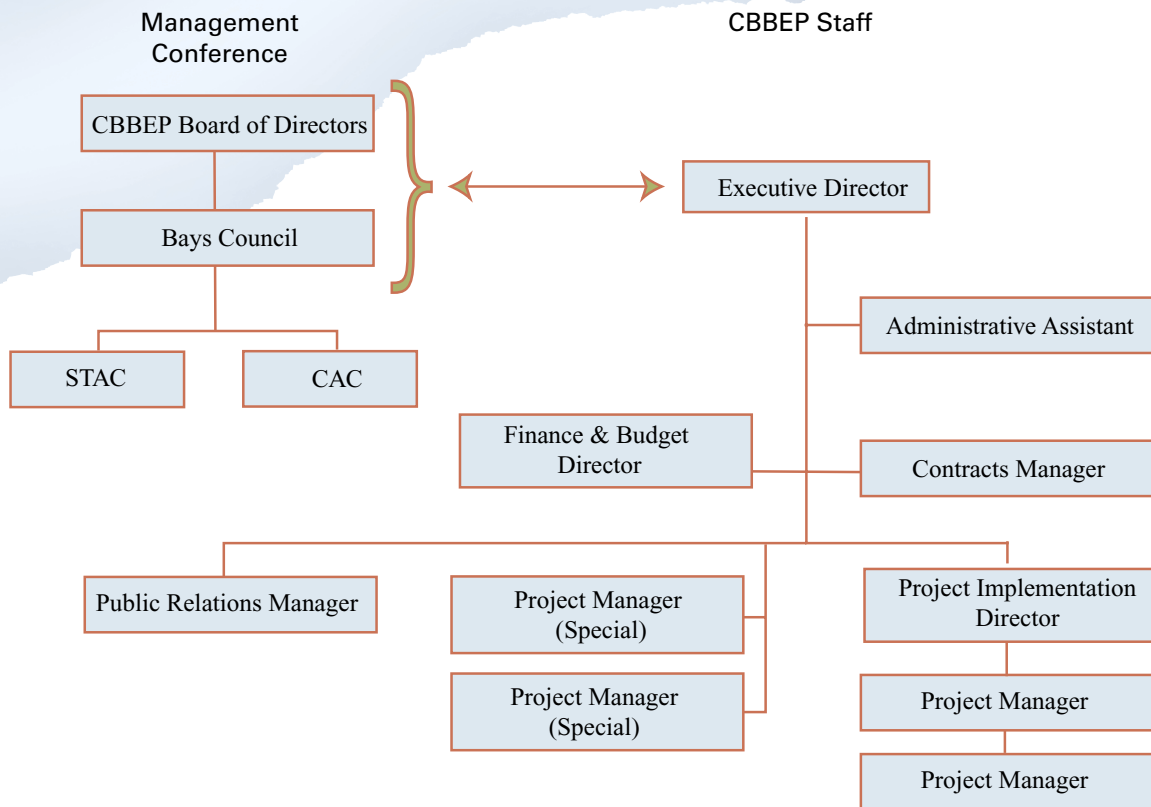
Management Conference

CBBEP Staff

CBBEP Board of Directors

Bays Council

STAC

CAC

Executive Director

Administrative Assistant

Finance & Budget Director

Contracts Manager

Public Relations Manager

Project Manager (Special)

Project Manager (Special)

Project Implementation Director

Project Manager

Project Manager